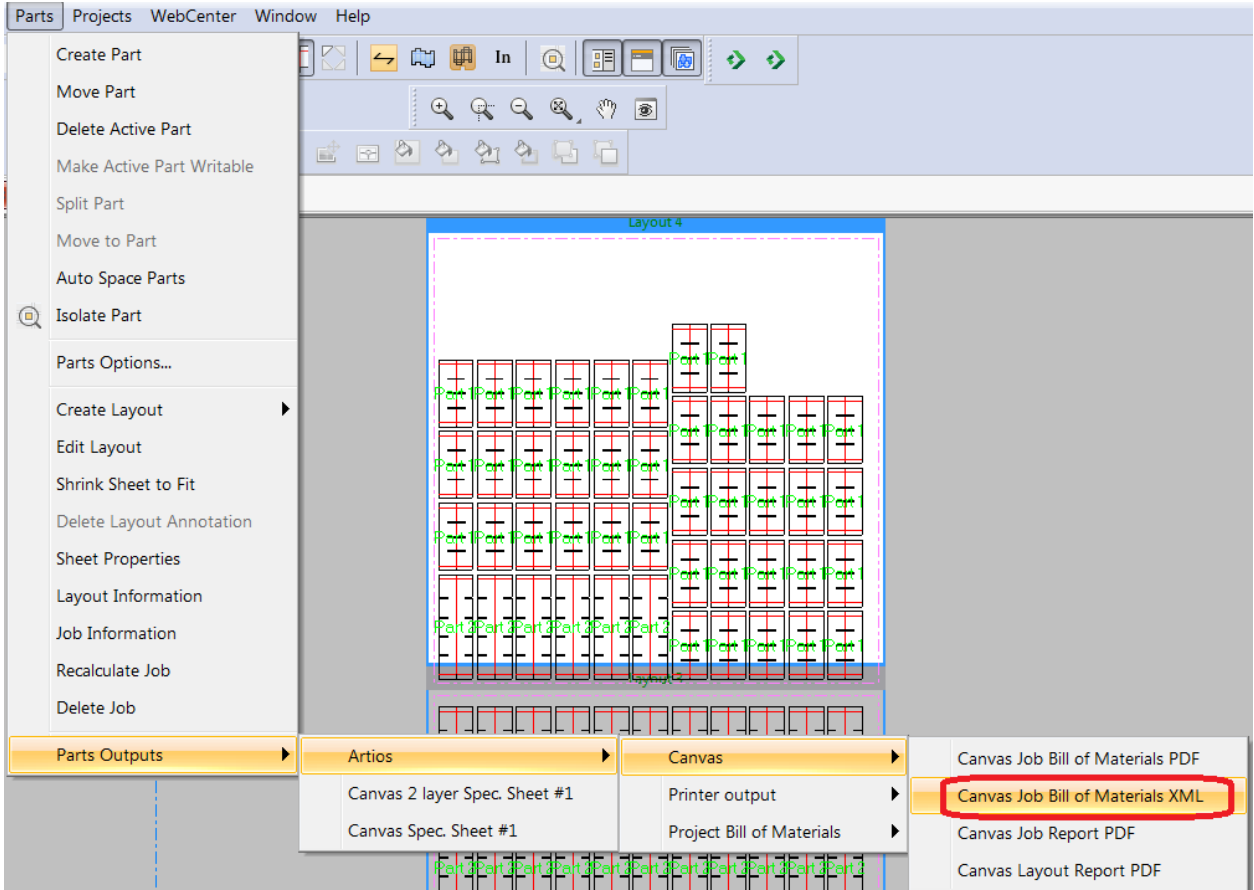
Parts Projects WebCenter Window Help

In

Create Part
Move Part
Delete Active Part
Make Active Part Writable
Split Part
Move to Part
Auto Space Parts
Isolate Part
Parts Options...
Create Layout
Edit Layout
Shrink Sheet to Fit
Delete Layout Annotation
Sheet Properties
Layout Information
Job Information
Recalculate Job
Delete Job
Parts Outputs

Artios
Canvas 2 layer Spec. Sheet #1
Canvas Spec. Sheet #1

Canvas
Printer output
Project Bill of Materials

Canvas Job Bill of Materials PDF
Canvas Job Bill of Materials XML
Canvas Job Report PDF
Canvas Layout Report PDF

Layout 4

Part 1 Part 1
Part 1 Part 1 Part 1 Part 1 Part 1 Part 1
Part 1 Part 1 Part 1 Part 1 Part 1
Part 1 Part 1 Part 1 Part 1 Part 1 Part 1
Part 1 Part 1 Part 1 Part 1 Part 1
Part 1 Part 1 Part 1 Part 1 Part 1 Part 1
Part 1 Part 1 Part 1 Part 1 Part 1
Part 3 Part 3 Part 3 Part 3 Part 3 Part 3 Part 3
Part 1 Part 1 Part 1 Part 1 Part 1

Layout 1

Part 3 Part 3 Part 3 Part 3 Part 3 Part 3 Part 3 Part 3 Part 3 Part 3 Part 3